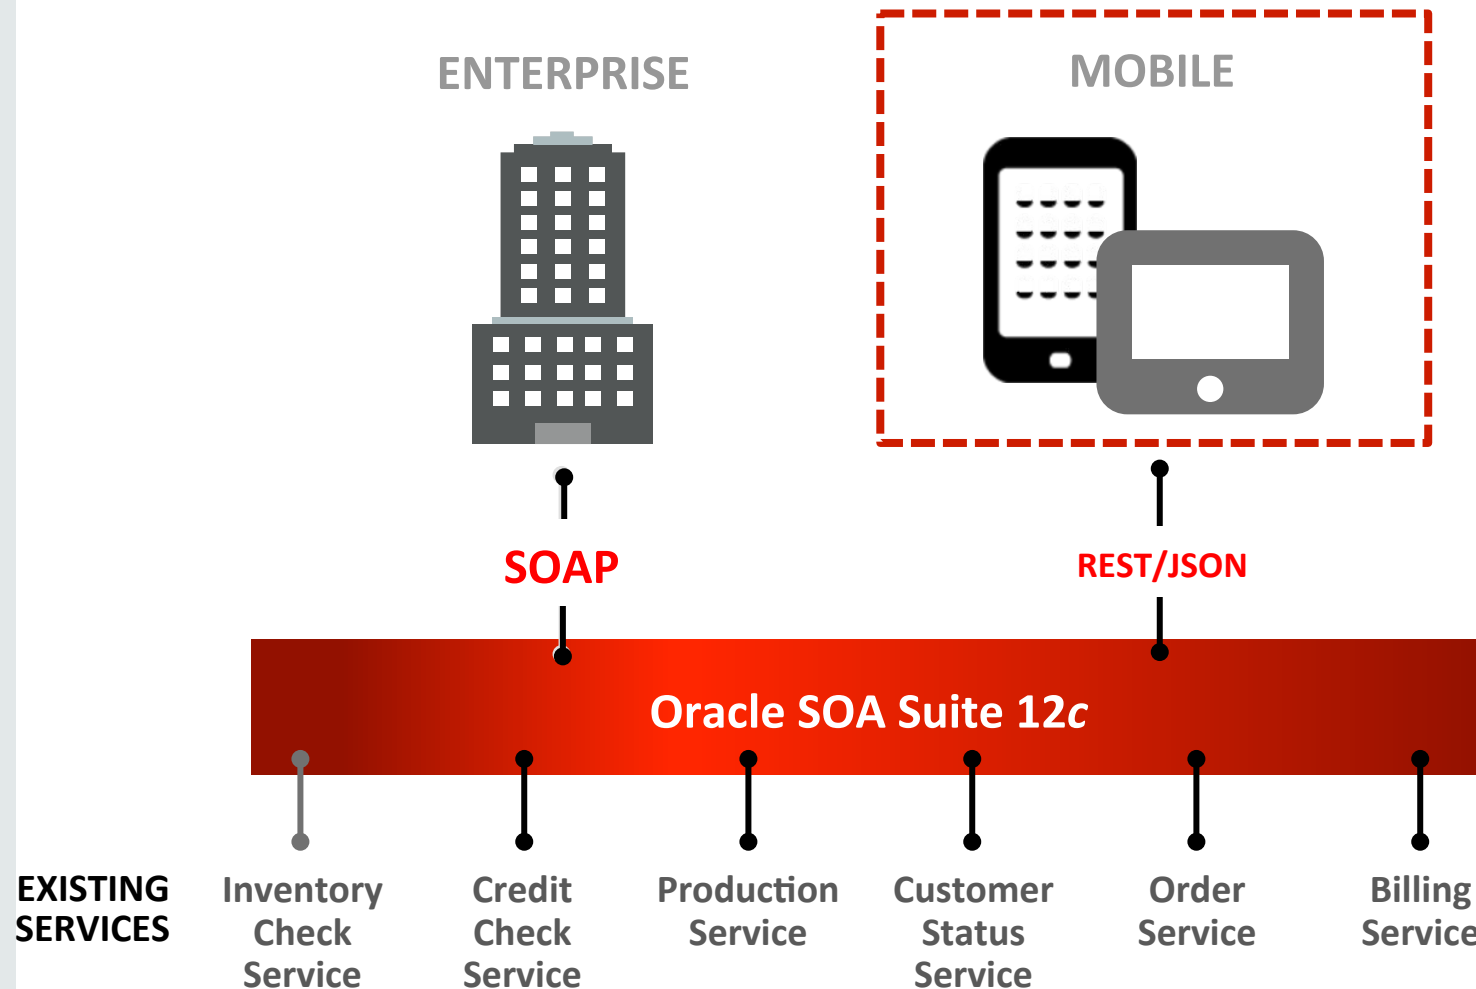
ENTERPRISE

MOBILE

SOAP

REST/JSON

Oracle SOA Suite 12*c*

EXISTING SERVICES

Inventory Check Service

Credit Check Service

Production Service

Customer Status Service

Order Service

Billing Service